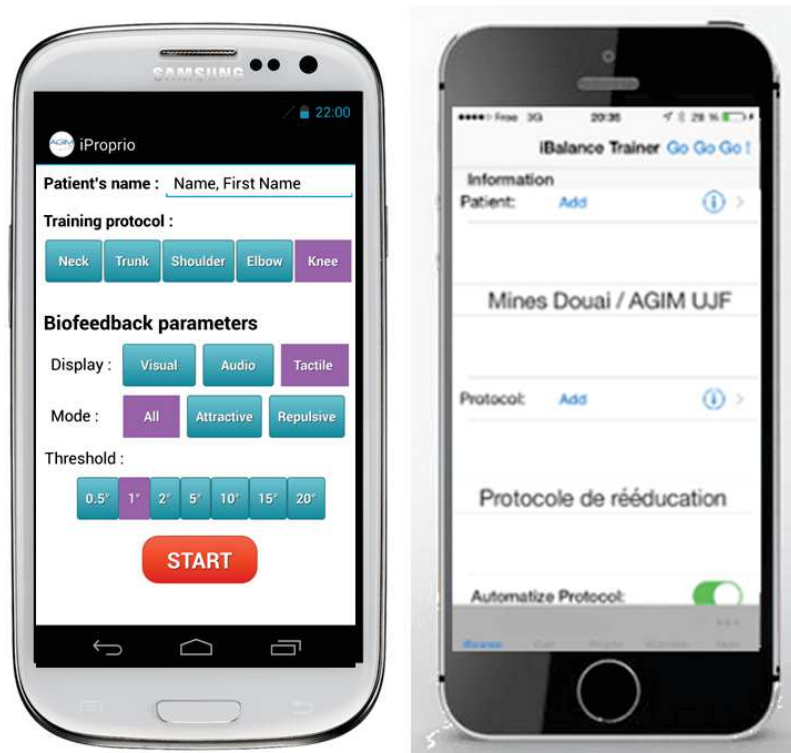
SAMSUNG

22:00

AGIM iProprio

Patient's name : Name, First Name

Training protocol :

Neck Trunk Shoulder Elbow Knee

Biofeedback parameters

Display : Visual Audio Tactile

Mode : All Attractive Repulsive

Threshold :

0.5° 1° 2° 5° 10° 15° 20°

START

●●●●○ Free 3G 20:36 28 %

iBalance Trainer Go Go Go !

Information

Patient: Add

Mines Douai / AGIM UJF

Protocol: Add

Protocole de rééducation

Automatize Protocol:

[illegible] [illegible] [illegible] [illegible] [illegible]